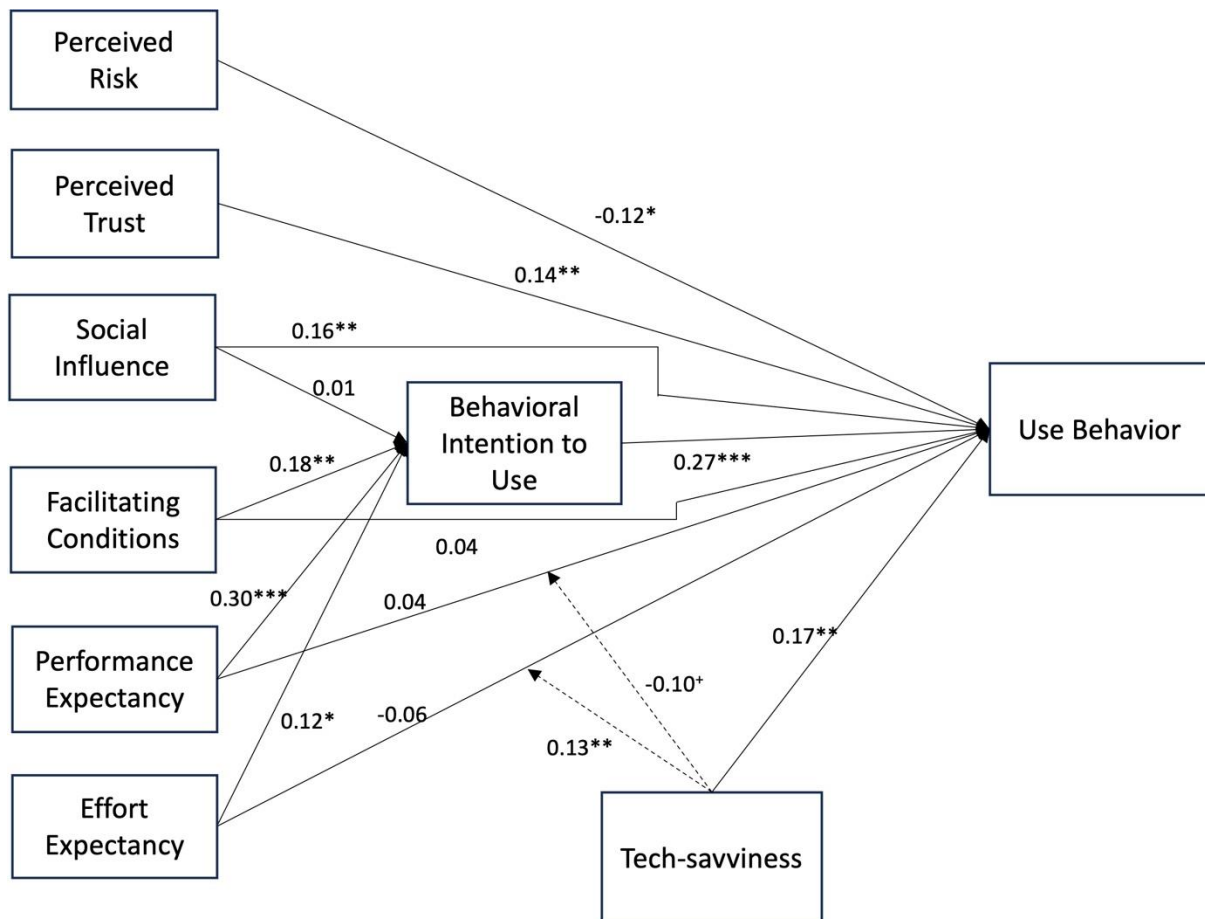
Perceived Risk

Perceived Trust

Social Influence

Facilitating Conditions

Performance Expectancy

Effort Expectancy

Behavioral Intention to Use

Use Behavior

Tech-savviness

-0.12*

0.14**

0.16**

0.01

0.18**

0.27***

0.04

0.30***

0.04

0.17**

-0.10⁺

0.12*

-0.06

0.13**